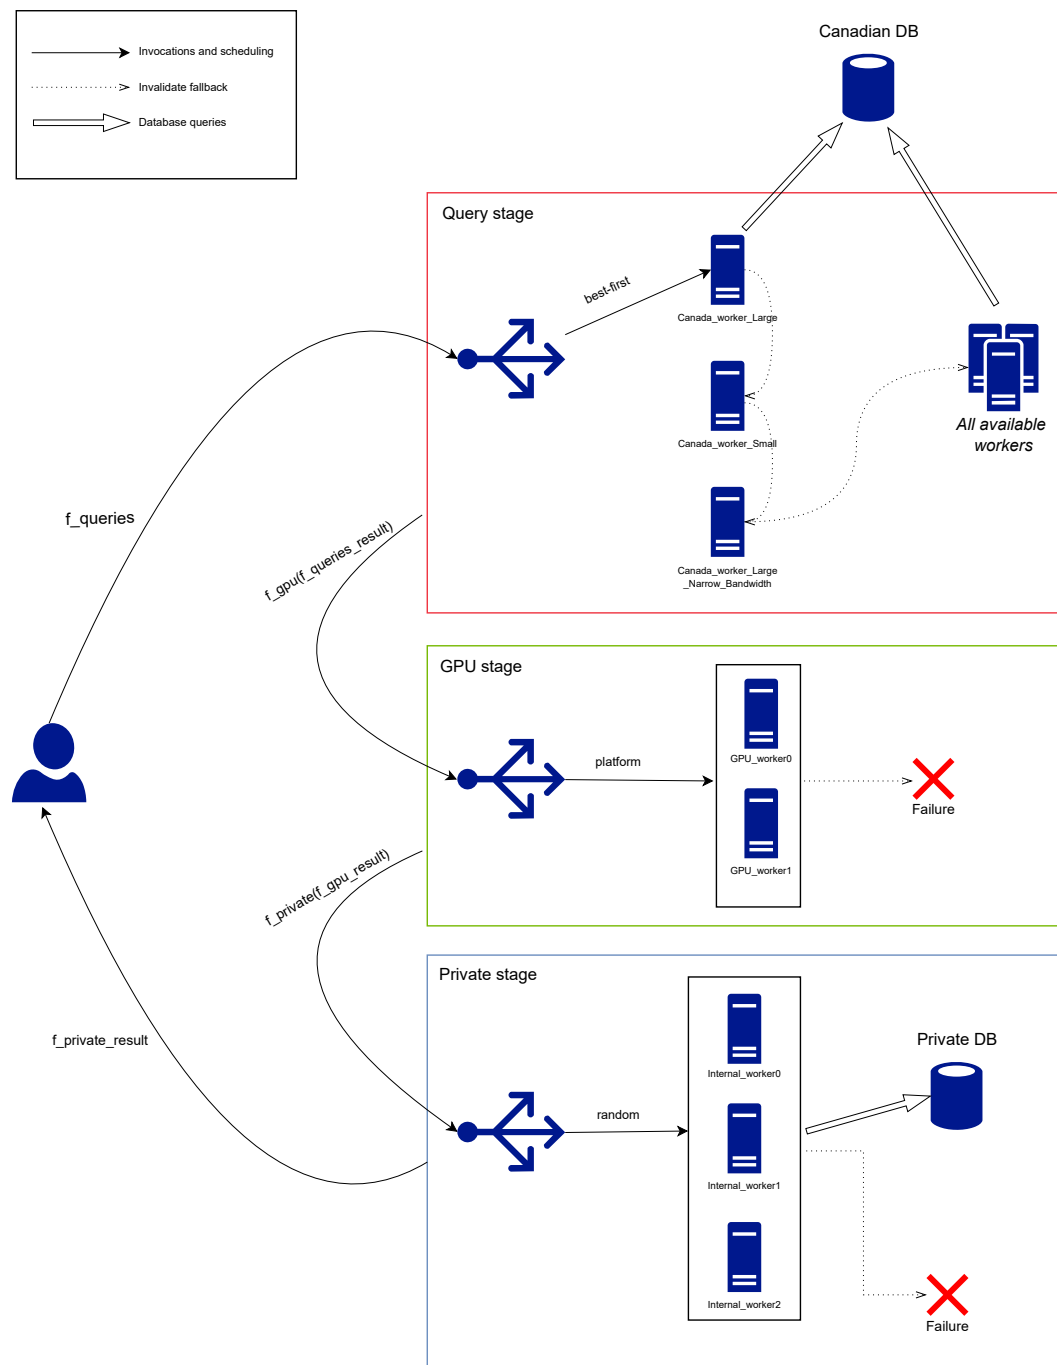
Invocations and scheduling
Invalidate fallback
Database queries

Canadian DB

Query stage

best-first

Canada_worker_Large

Canada_worker_Small

Canada_worker_Large _Narrow_Bandwidth

All available workers

f_queries

f_gpu(f_queries_result)

GPU stage

platform

GPU_worker0

GPU_worker1

Failure

f_private(f_gpu_result)

Private stage

random

Internal_worker0

Internal_worker1

Internal_worker2

Private DB

Failure

f_private_result